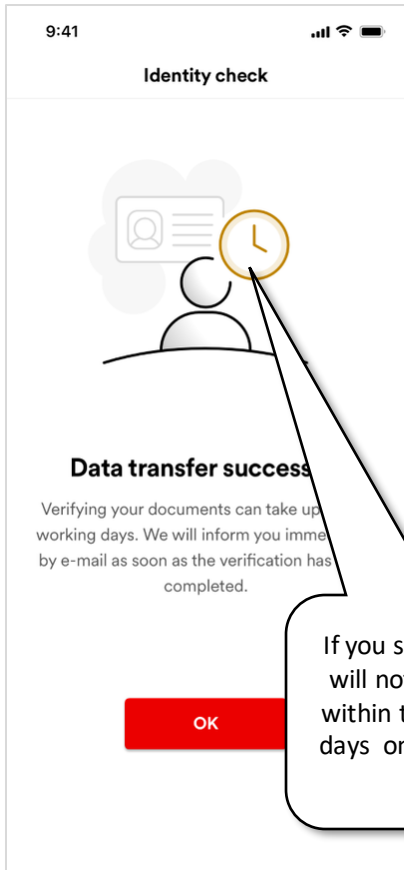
9:41

Identity check

Data transfer success

Verifying your documents can take up working days. We will inform you imme by e-mail as soon as the verification has completed.

OK

If you s will no within t days or